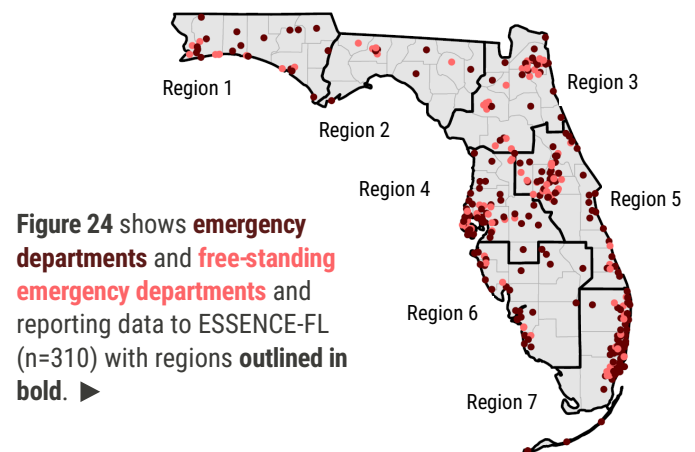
Region 1

Region 2

Region 3

Region 4

Region 5

Region 6

Region 7

**Figure 24** shows **emergency departments** and **free-standing emergency departments** and reporting data to ESSENCE-FL (n=310) with regions **outlined in bold**. ▶